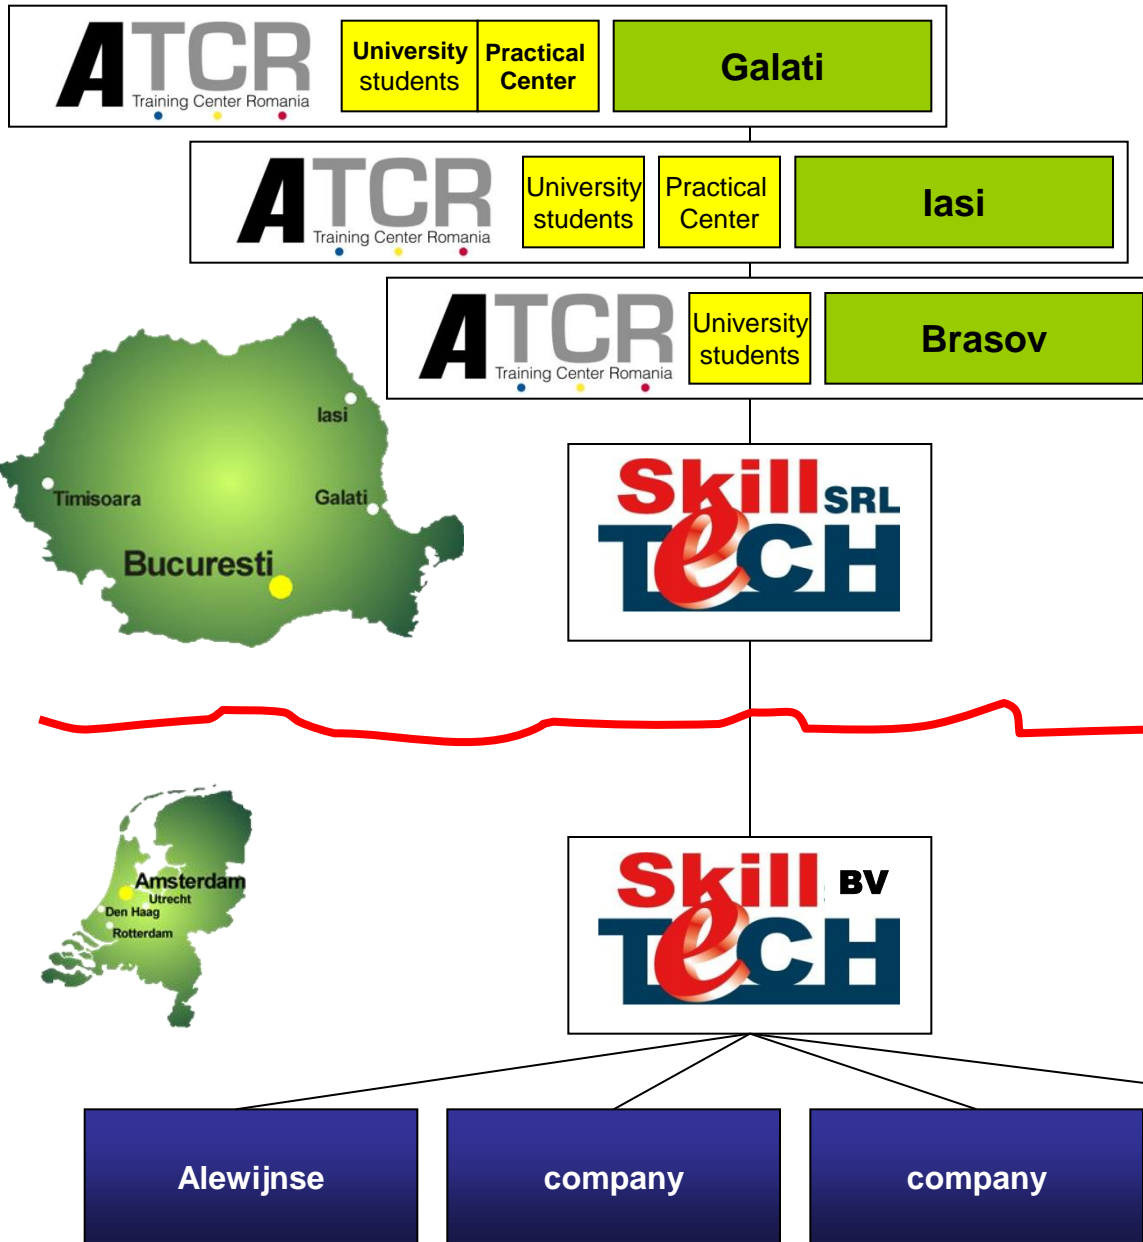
ATCR
Training Center Romania

University students

Practical Center

Galati

ATCR
Training Center Romania

University students

Practical Center

Iasi

ATCR
Training Center Romania

University students

Brasov

Iasi
Timisoara
Galati
Bucuresti

Skill SRL
TeCH

Amsterdam
Utrecht
Den Haag
Rotterdam

Skill BV
TeCH

Alewijnse

company

company